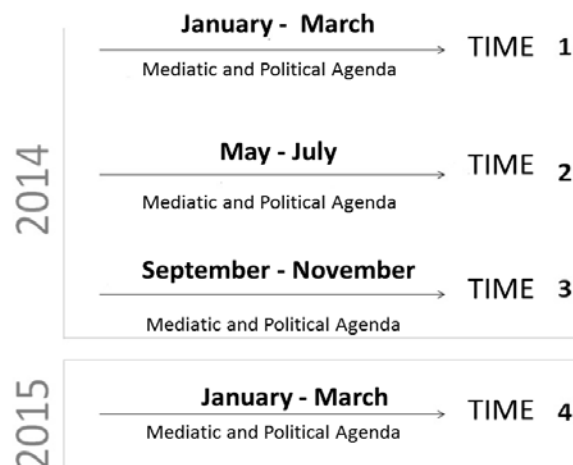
2014

January - March
Mediatic and Political Agenda
TIME 1

May - July
Mediatic and Political Agenda
TIME 2

September - November
Mediatic and Political Agenda
TIME 3

2015

January - March
Mediatic and Political Agenda
TIME 4